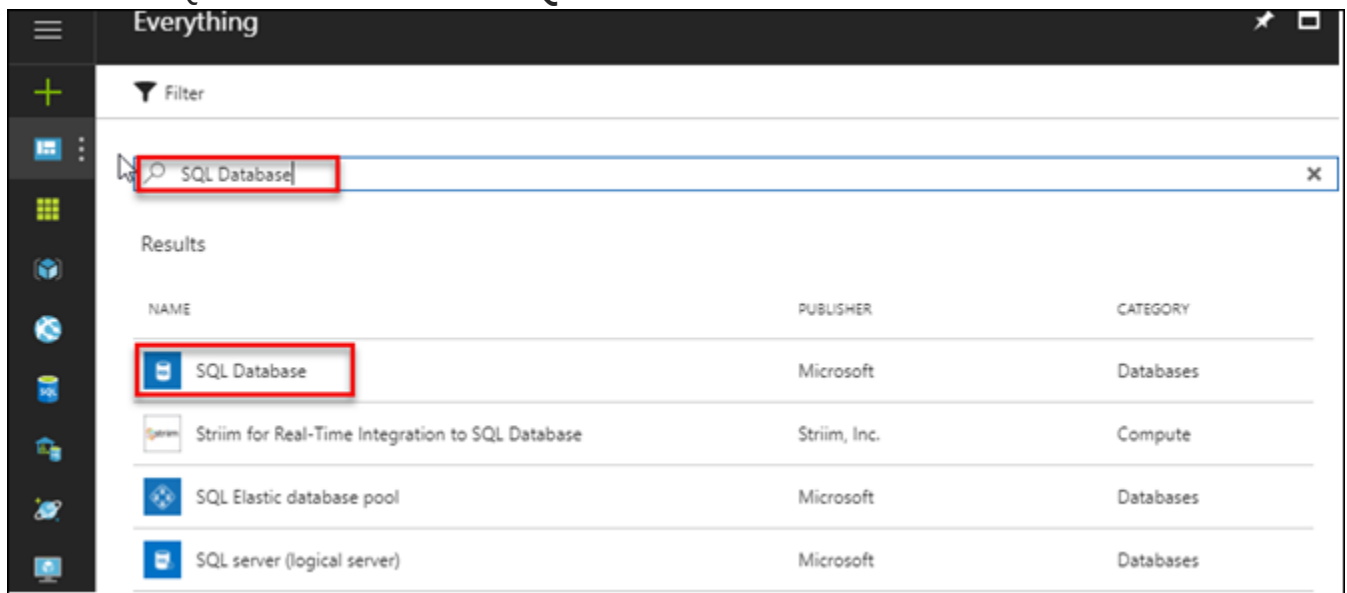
Everything

Filter

SQL Database

Results

| NAME | PUBLISHER | CATEGORY |
|---|---|---|
| SQL Database | Microsoft | Databases |
| Striim for Real-Time Integration to SQL Database | Striim, Inc. | Compute |
| SQL Elastic database pool | Microsoft | Databases |
| SQL server (logical server) | Microsoft | Databases |